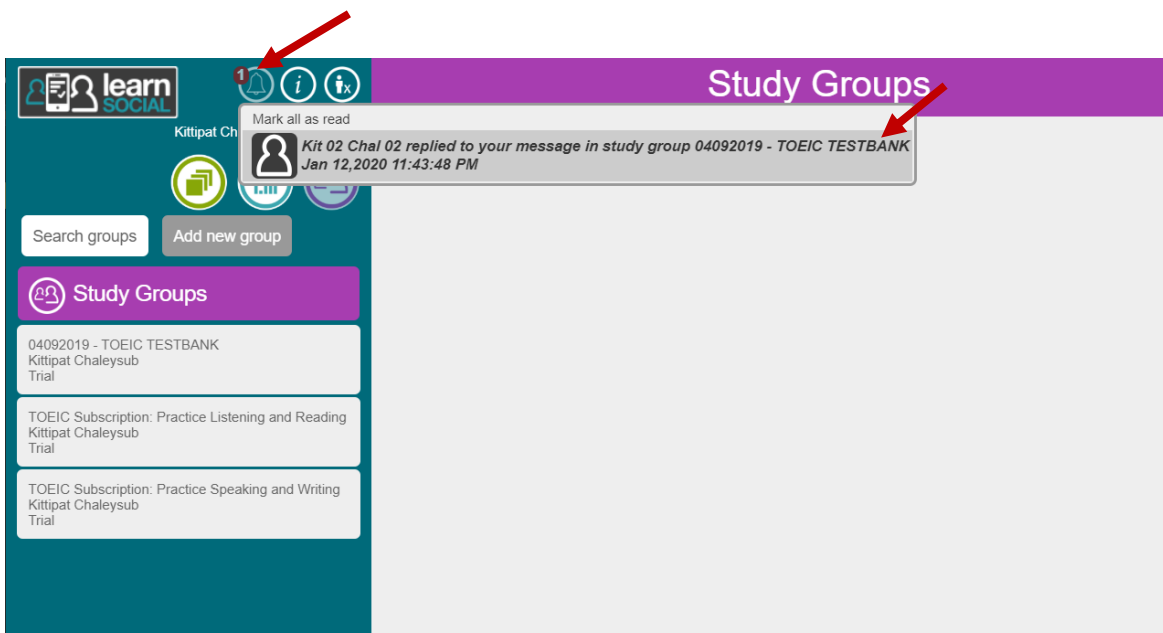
learn SOCIAL

1

Study Groups

Kittipat Ch

Mark all as read

Kit 02 Chal 02 replied to your message in study group 04092019 - TOEIC TESTBANK
Jan 12,2020 11:43:48 PM

Search groups

Add new group

Study Groups

04092019 - TOEIC TESTBANK
Kittipat Chaleysub
Trial

TOEIC Subscription: Practice Listening and Reading
Kittipat Chaleysub
Trial

TOEIC Subscription: Practice Speaking and Writing
Kittipat Chaleysub
Trial